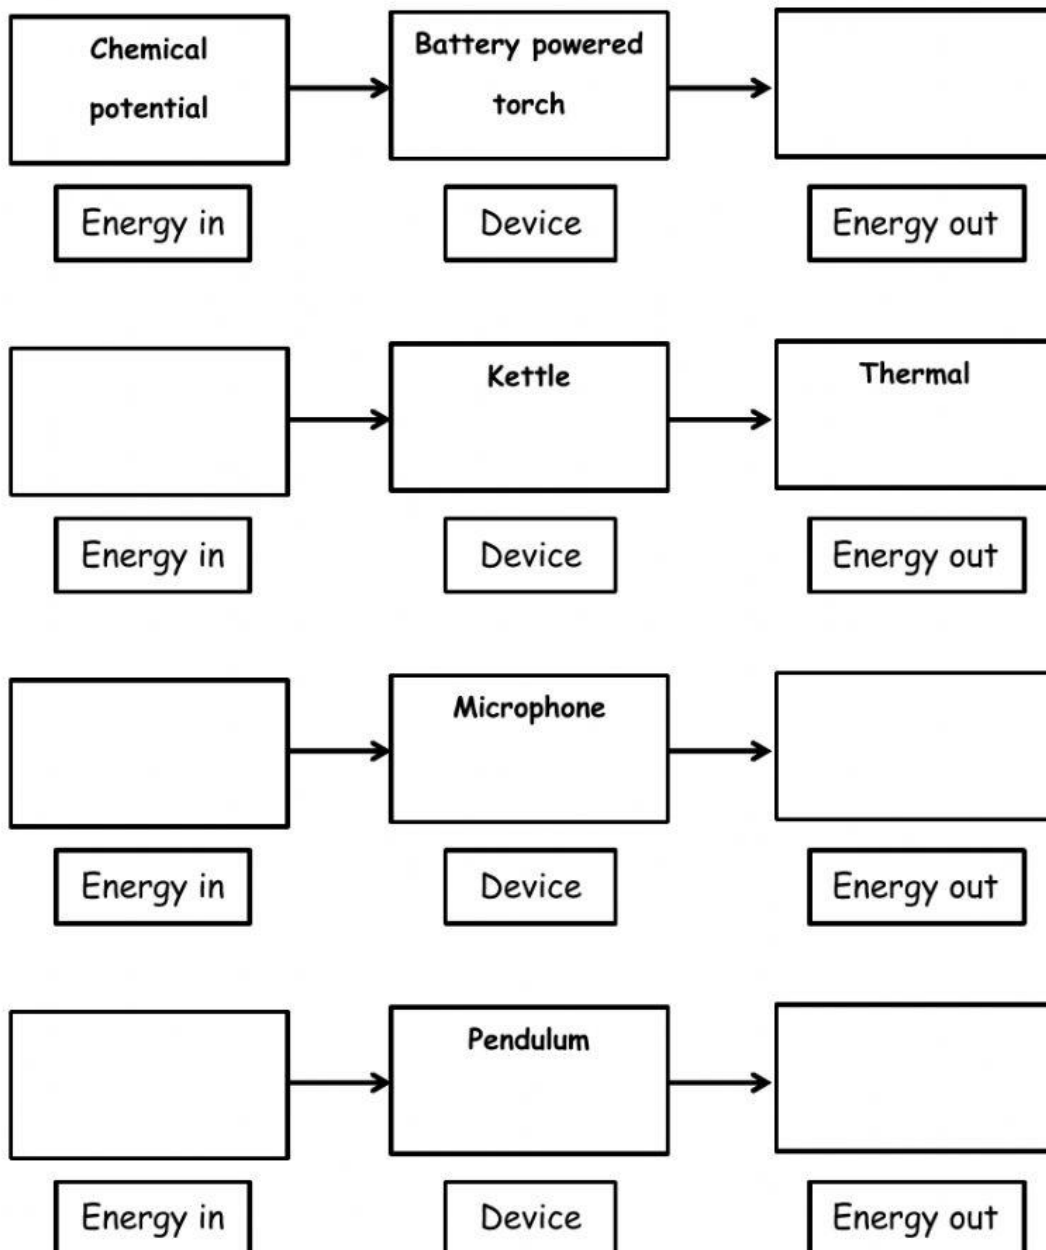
Chemical potential

Battery powered torch

Energy in

Device

Energy out

Kettle

Thermal

Energy in

Device

Energy out

Microphone

Energy in

Device

Energy out

Pendulum

Energy in

Device

Energy out